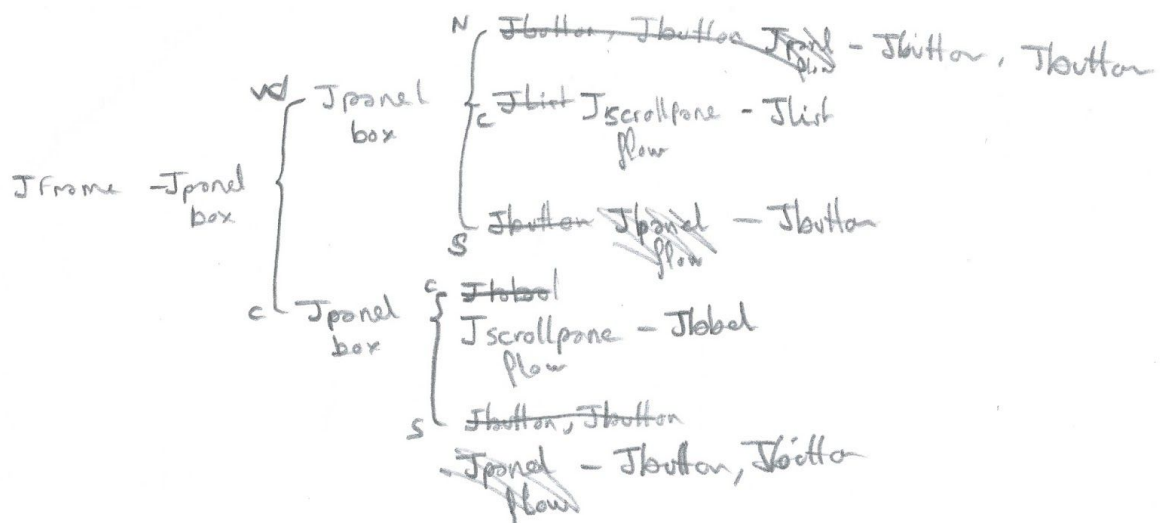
N Jbutton, Jbutton Jpanel flow - Jbutton, Jbutton

vd Jpanel box

c Jlist Jscrollpane - Jlist flow

S Jbutton Jpanel flow - Jbutton

JFrame - Jpanel box

c Jpanel box

c Jlabel Jscrollpane - Jlabel flow

S Jbutton, Jbutton Jpanel - Jbutton, Jbutton flow